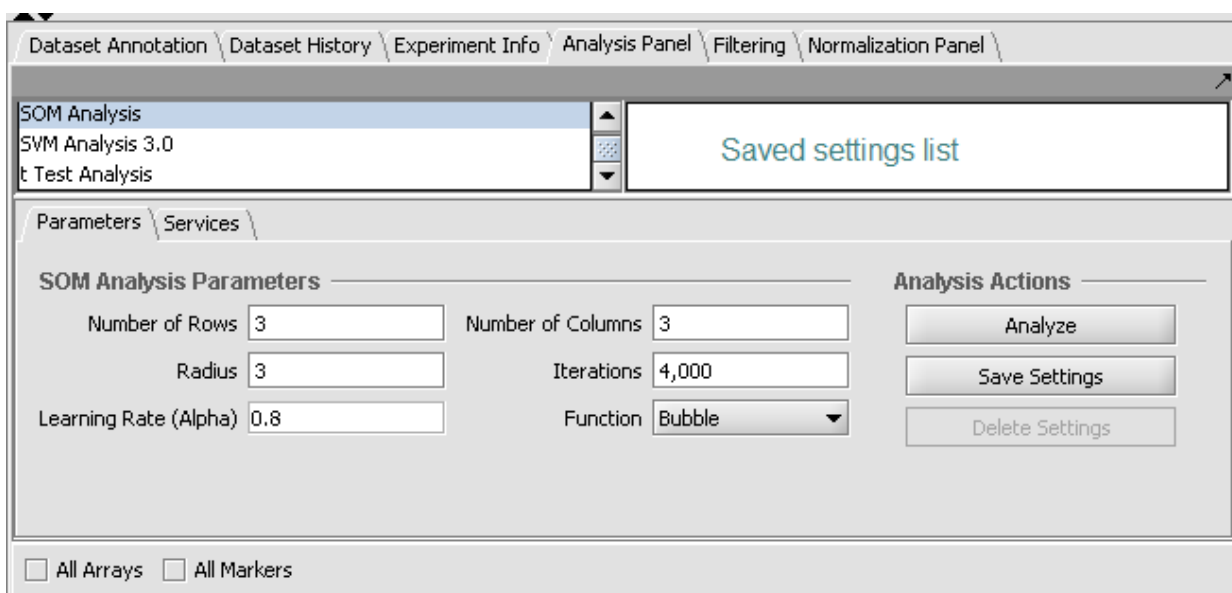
Dataset Annotation | Dataset History | Experiment Info | Analysis Panel | Filtering | Normalization Panel

SOM Analysis
SVM Analysis 3.0
t Test Analysis

Saved settings list

Parameters | Services

SOM Analysis Parameters

Number of Rows 3
Number of Columns 3
Radius 3
Iterations 4,000
Learning Rate (Alpha) 0.8
Function Bubble

Analysis Actions

Analyze
Save Settings
Delete Settings

All Arrays
All Markers